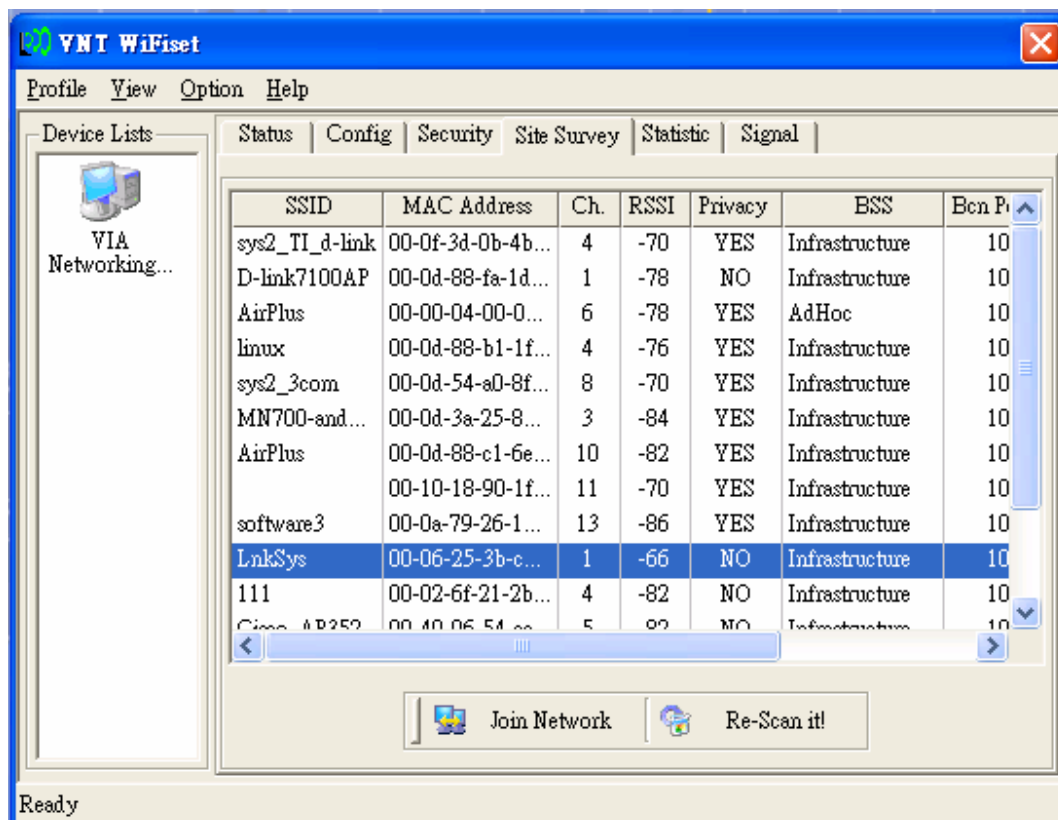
VNT WiFiset

Profile View Option Help

Device Lists

VIA Networking...

Status | Config | Security | Site Survey | Statistic | Signal

| SSID | MAC Address | Ch. | RSSI | Privacy | BSS | Bcn P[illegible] |
|---|---|---|---|---|---|---|
| sys2_TI_d-link | 00-0f-3d-0b-4b... | 4 | -70 | YES | Infrastructure | 10 |
| D-link7100AP | 00-0d-88-fa-1d... | 1 | -78 | NO | Infrastructure | 10 |
| AirPlus | 00-00-04-00-0... | 6 | -78 | YES | AdHoc | 10 |
| linux | 00-0d-88-b1-1f... | 4 | -76 | YES | Infrastructure | 10 |
| sys2_3com | 00-0d-54-a0-8f... | 8 | -70 | YES | Infrastructure | 10 |
| MN700-and... | 00-0d-3a-25-8... | 3 | -84 | YES | Infrastructure | 10 |
| AirPlus | 00-0d-88-c1-6e... | 10 | -82 | YES | Infrastructure | 10 |
|  | 00-10-18-90-1f... | 11 | -70 | YES | Infrastructure | 10 |
| software3 | 00-0a-79-26-1... | 13 | -86 | YES | Infrastructure | 10 |
| LnkSys | 00-06-25-3b-c... | 1 | -66 | NO | Infrastructure | 10 |
| 111 | 00-02-6f-21-2b... | 4 | -82 | NO | Infrastructure | 10 |
| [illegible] | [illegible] | 5 | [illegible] | NO | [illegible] | 10 |

Join Network Re-Scan it!

Ready